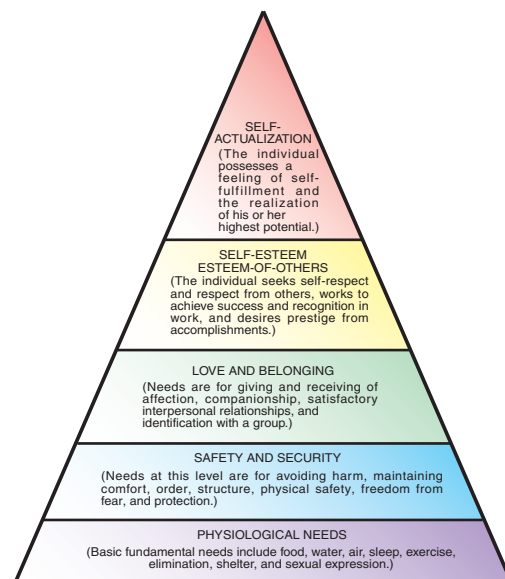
SELF-ACTUALIZATION
(The individual possesses a feeling of self-fulfillment and the realization of his or her highest potential.)

SELF-ESTEEM
ESTEEM-OF-OTHERS
(The individual seeks self-respect and respect from others, works to achieve success and recognition in work, and desires prestige from accomplishments.)

LOVE AND BELONGING
(Needs are for giving and receiving of affection, companionship, satisfactory interpersonal relationships, and identification with a group.)

SAFETY AND SECURITY
(Needs at this level are for avoiding harm, maintaining comfort, order, structure, physical safety, freedom from fear, and protection.)

PHYSIOLOGICAL NEEDS
(Basic fundamental needs include food, water, air, sleep, exercise, elimination, shelter, and sexual expression.)